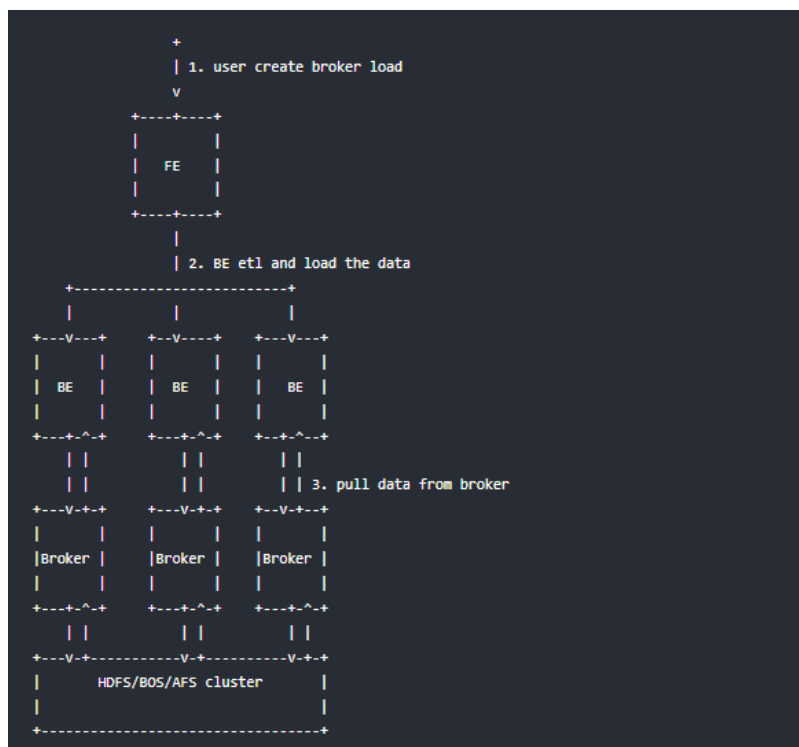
```
                 +
                 | 1. user create broker load
                 v
            +----+----+
            |         |
            |   FE    |
            |         |
            +----+----+
                 |
                 | 2. BE etl and load the data
    +--------------------------+
    |            |             |
+---v---+     +--v----+    +---v---+
|       |     |       |    |       |
|  BE   |     |  BE   |    |   BE  |
|       |     |       |    |       |
+---+-^-+     +---+-^-+    +--+-^--+
    | |           | |         | |
    | |           | |         | | 3. pull data from broker
+---v-+-+     +---v-+-+    +--v-+--+
|       |     |       |    |       |
|Broker |     |Broker |    |Broker |
|       |     |       |    |       |
+---+-^-+     +---+-^-+    +---+-^-+
    | |           | |          | |
+---v-+-----------v-+----------v-+-+
|       HDFS/BOS/AFS cluster       |
|                                  |
+----------------------------------+
```